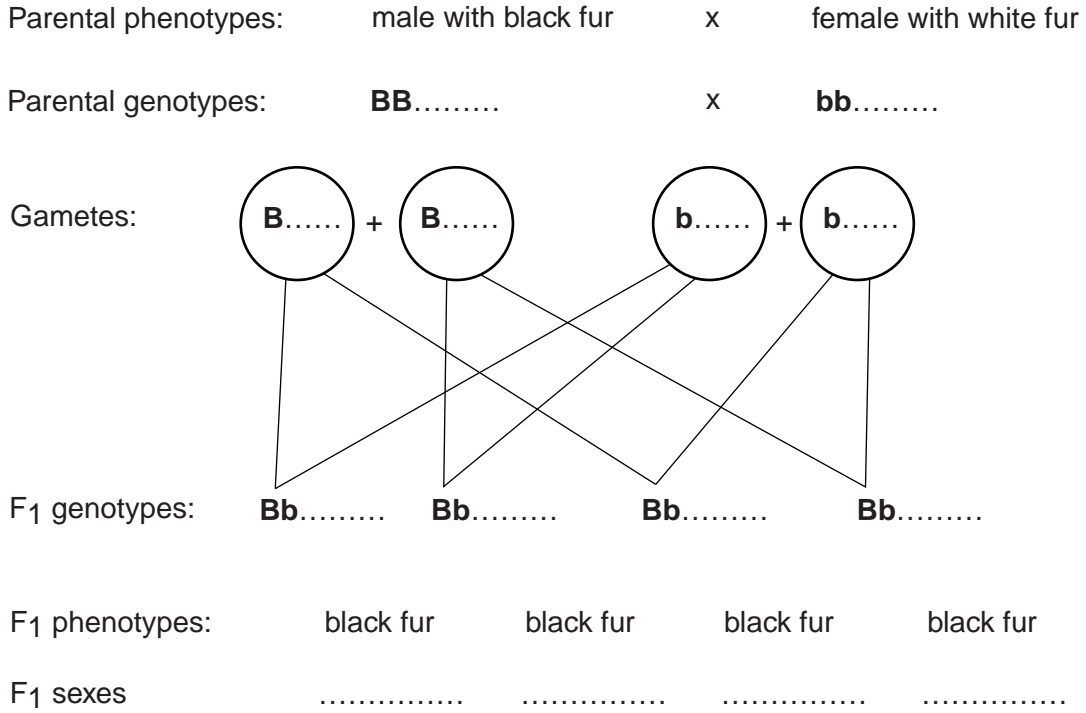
Parental phenotypes: male with black fur x female with white fur

Parental genotypes: **BB**……… x **bb**………

Gametes: **B**…… + **B**…… **b**…… + **b**……

$F_1$ genotypes: **Bb**……… **Bb**……… **Bb**……… **Bb**………

$F_1$ phenotypes: black fur black fur black fur black fur

$F_1$ sexes …………… …………… …………… ……………